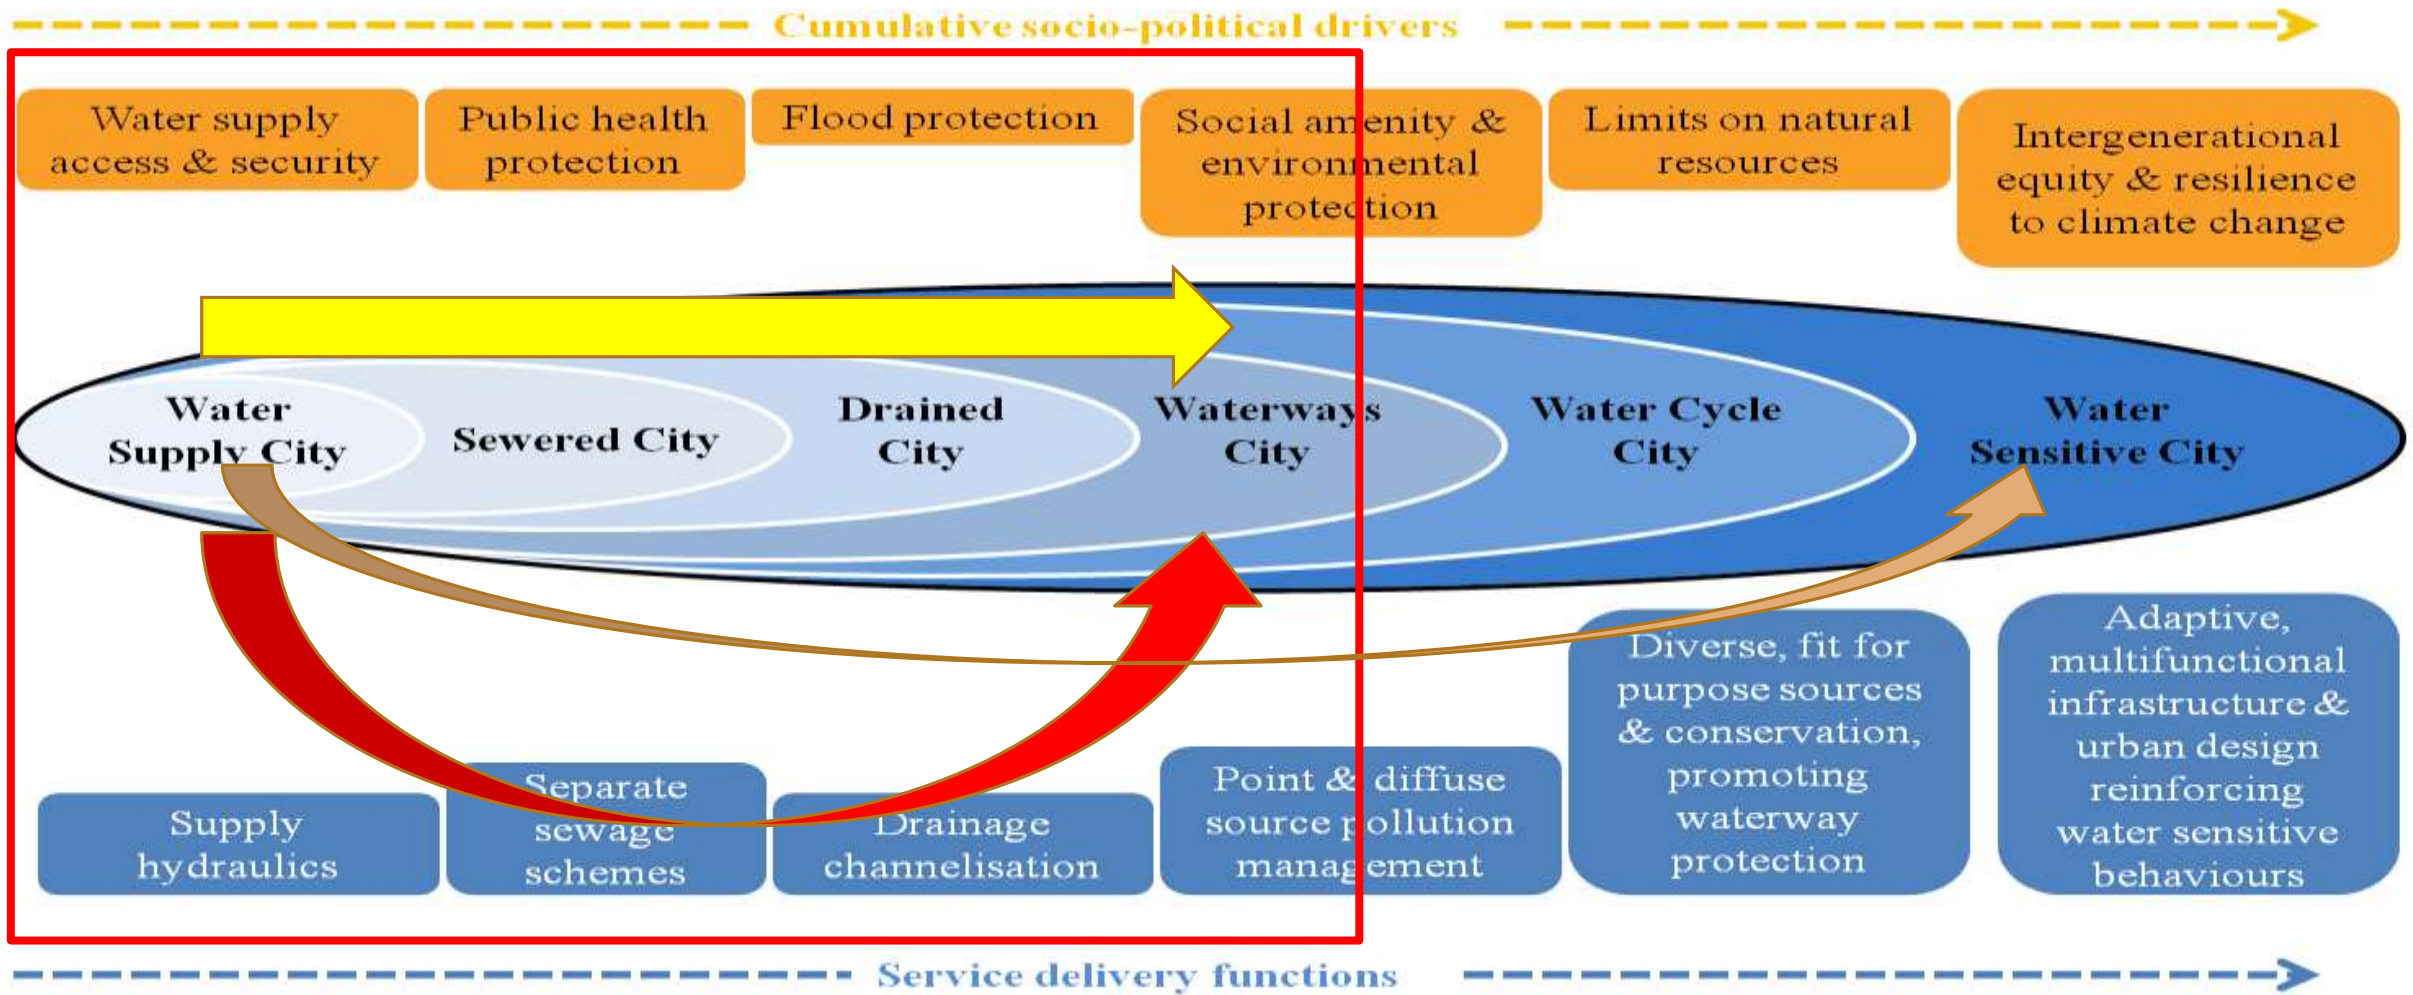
Cumulative socio-political drivers

Water supply access & security

Public health protection

Flood protection

Social amenity & environmental protection

Limits on natural resources

Intergenerational equity & resilience to climate change

Water Supply City

Sewered City

Drained City

Waterways City

Water Cycle City

Water Sensitive City

Supply hydraulics

Separate sewage schemes

Drainage channelisation

Point & diffuse source pollution management

Diverse, fit for purpose sources & conservation, promoting waterway protection

Adaptive, multifunctional infrastructure & urban design reinforcing water sensitive behaviours

Service delivery functions